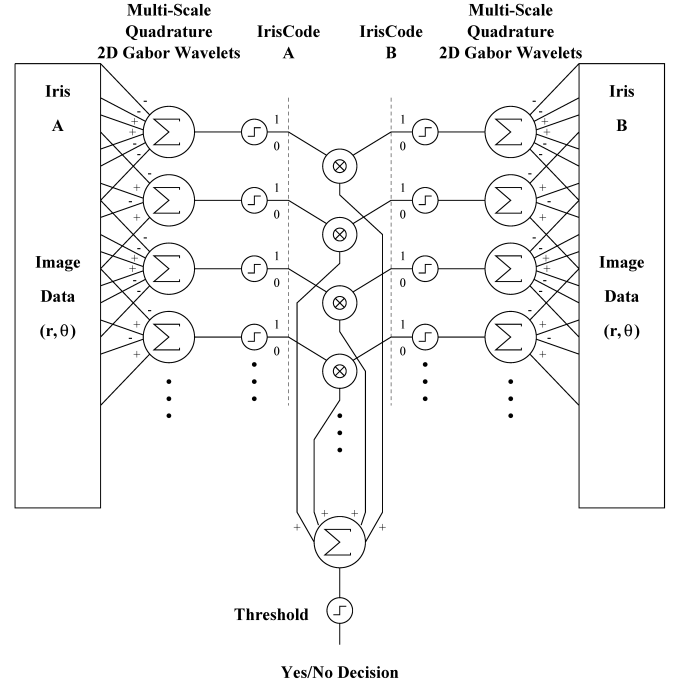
Multi-Scale Quadrature 2D Gabor Wavelets

IrisCode A

IrisCode B

Multi-Scale Quadrature 2D Gabor Wavelets

Iris

A

Image

Data

$(r, \theta)$

Iris

B

Image

Data

$(r, \theta)$

1
0
1
0
1
0
1
0

1
0
1
0
1
0
1
0

Threshold

Yes/No Decision